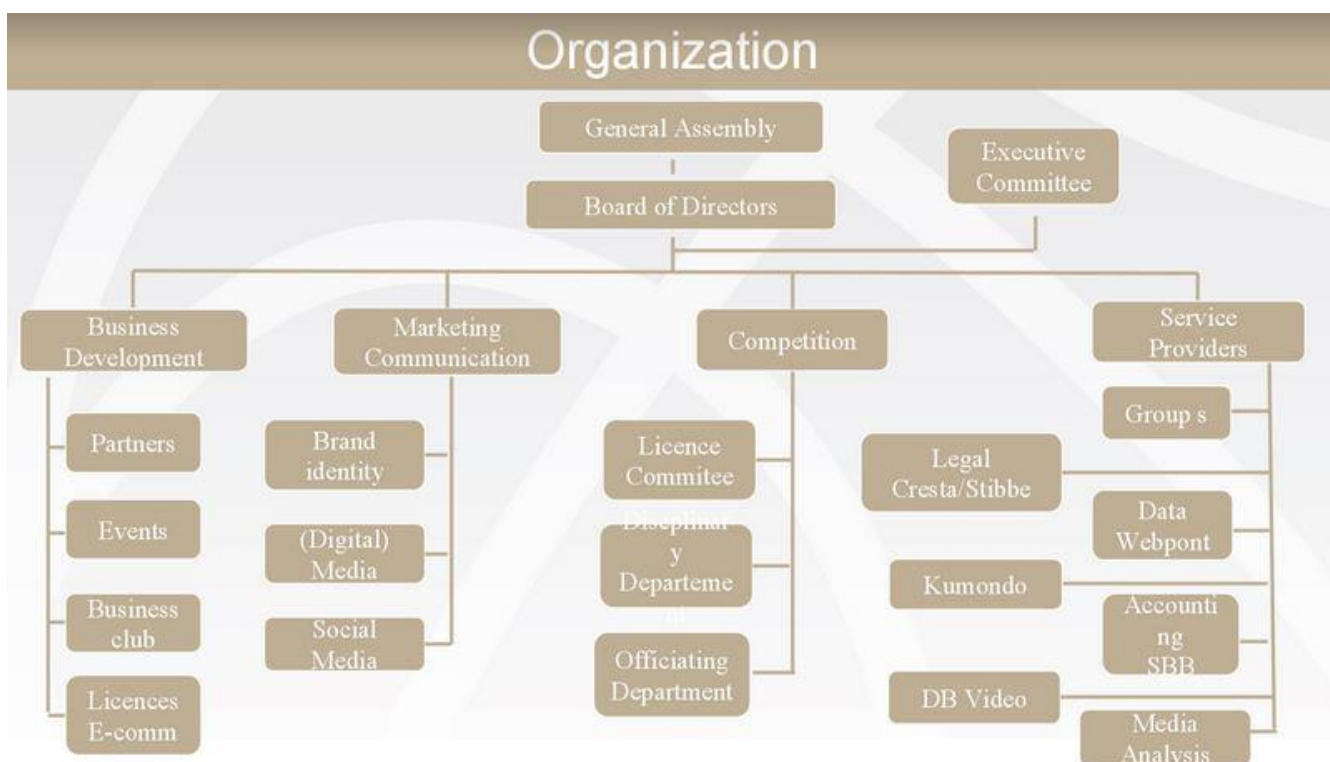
Organization

General Assembly

Executive Committee

Board of Directors

Business Development

Partners

Events

Business club

Licences E-comm

Marketing Communication

Brand identity

(Digital) Media

Social Media

Competition

Licence Commitee

Disciplinar y Departeme nt

Officiating Department

Service Providers

Group s

Legal Cresta/Stibbe

Data Webpont

Kumondo

Accounti ng SBB

DB Video

Media Analysis